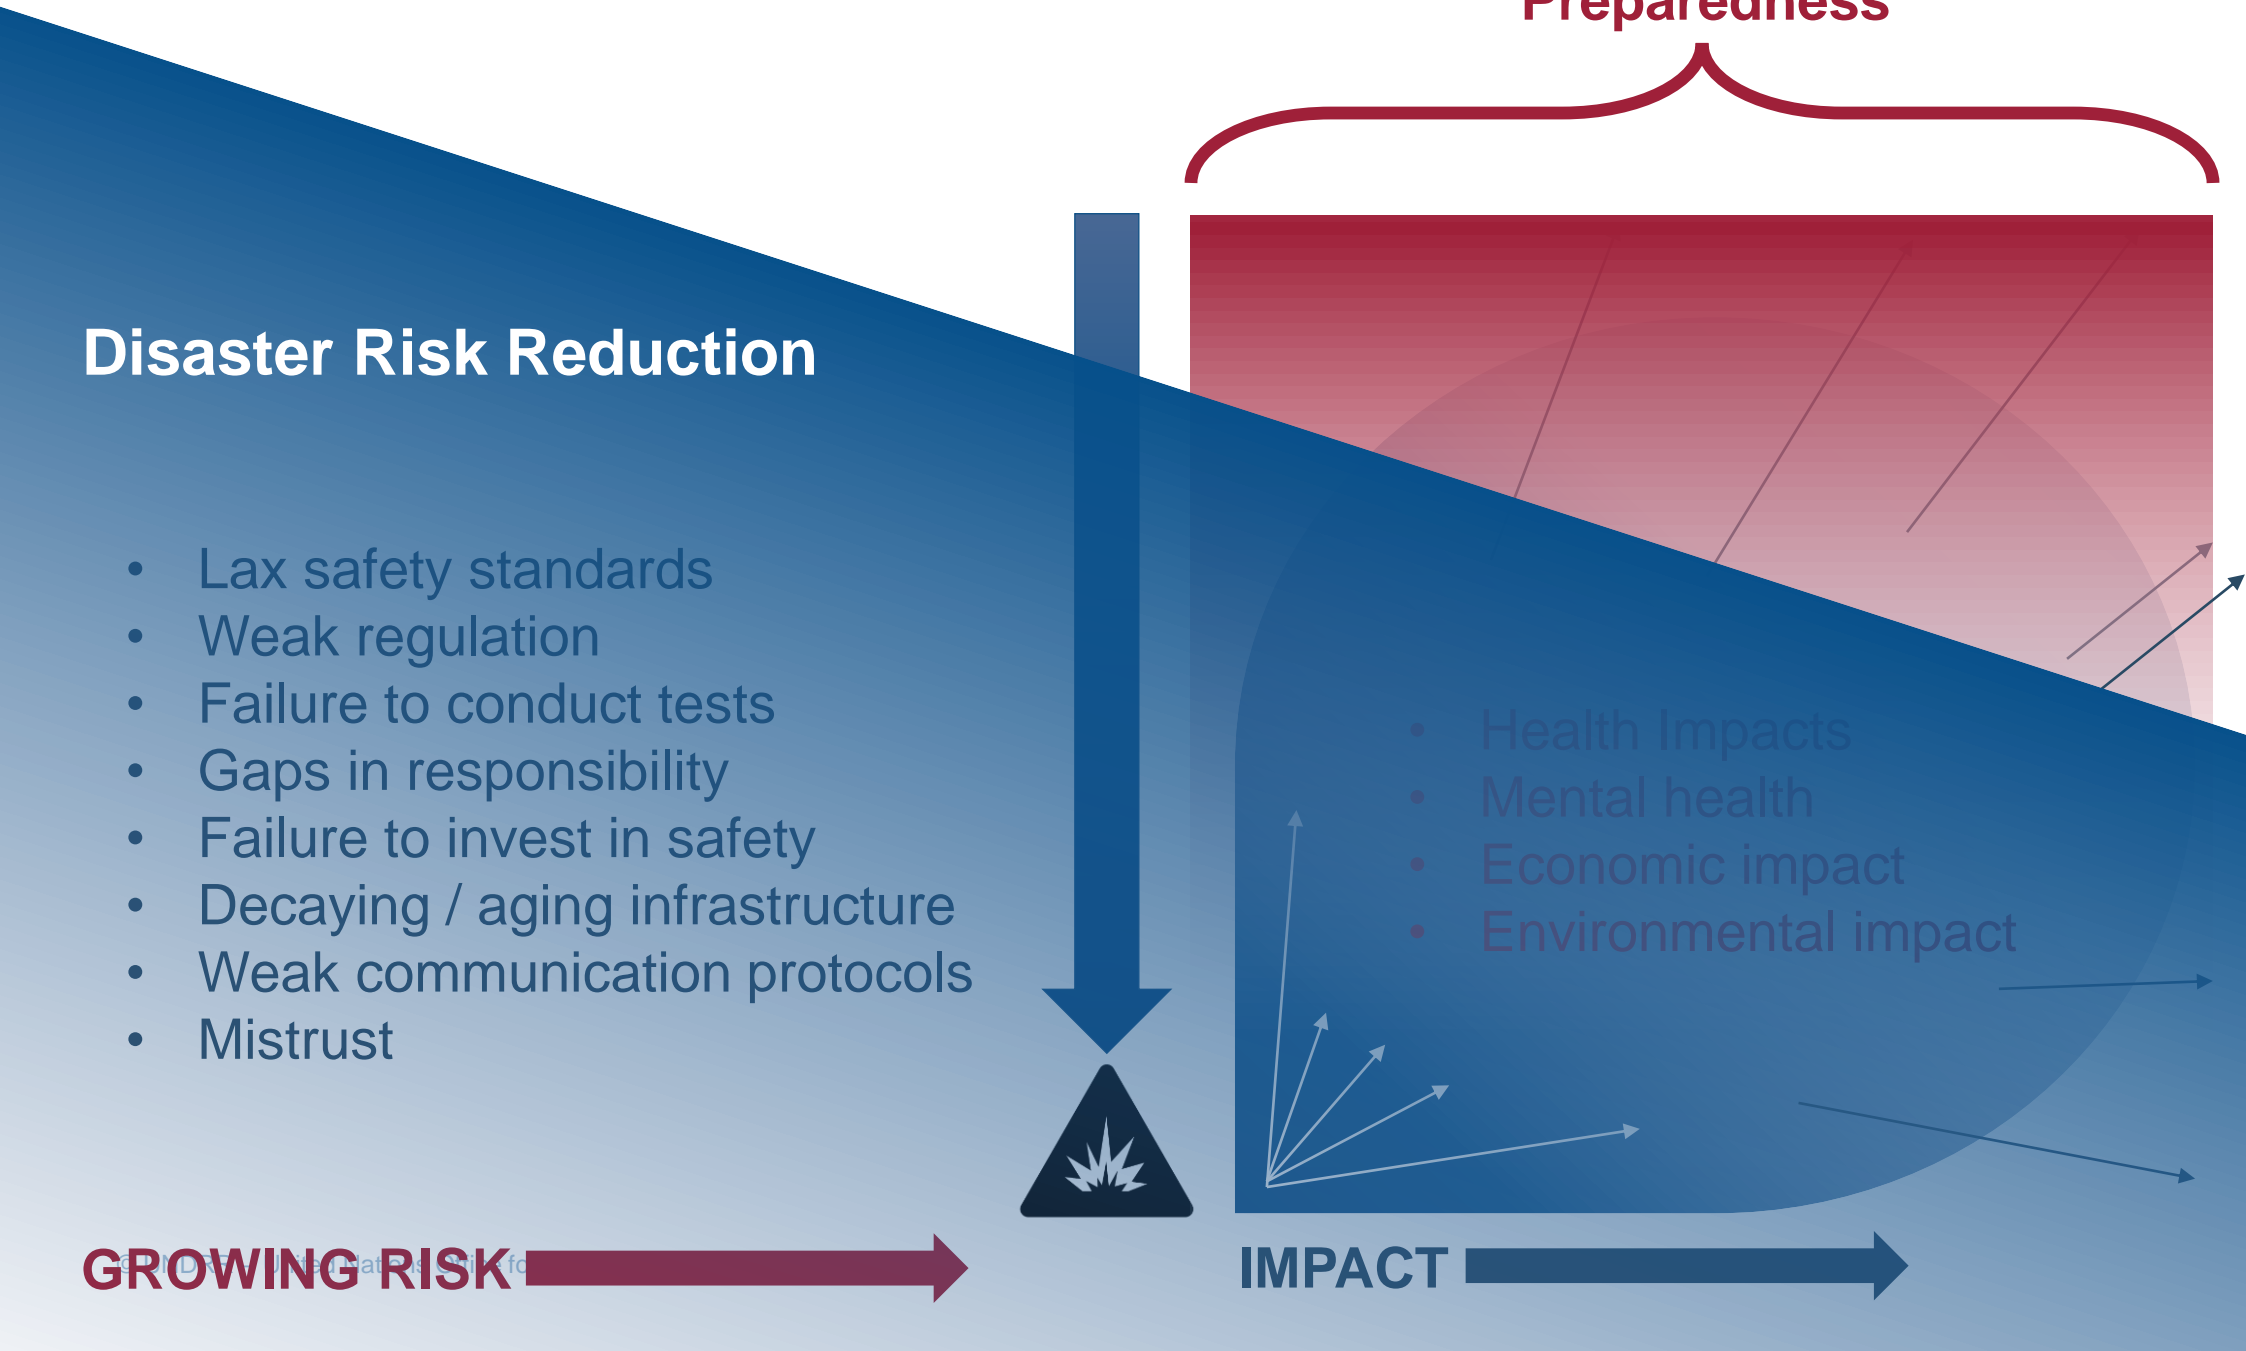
Preparedness

Disaster Risk Reduction

- Lax safety standards
- Weak regulation
- Failure to conduct tests
- Gaps in responsibility
- Failure to invest in safety
- Decaying / aging infrastructure
- Weak communication protocols
- Mistrust

- Health Impacts
- Mental health
- Economic impact
- Environmental impact

GROWING RISK

IMPACT

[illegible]